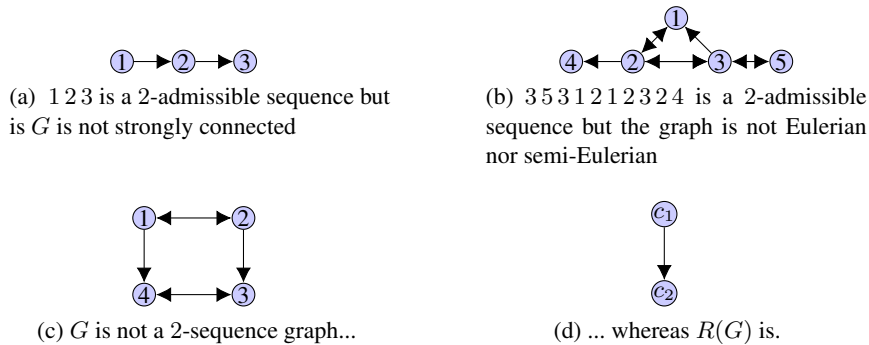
1 2 3

(a) $1\,2\,3$ is a 2-admissible sequence but is $G$ is not strongly connected

1 4 2 3 5

(b) $3\,5\,3\,1\,2\,1\,2\,3\,2\,4$ is a 2-admissible sequence but the graph is not Eulerian nor semi-Eulerian

1 2 4 3

(c) $G$ is not a 2-sequence graph...

$c_1$ $c_2$

(d) ... whereas $R(G)$ is.